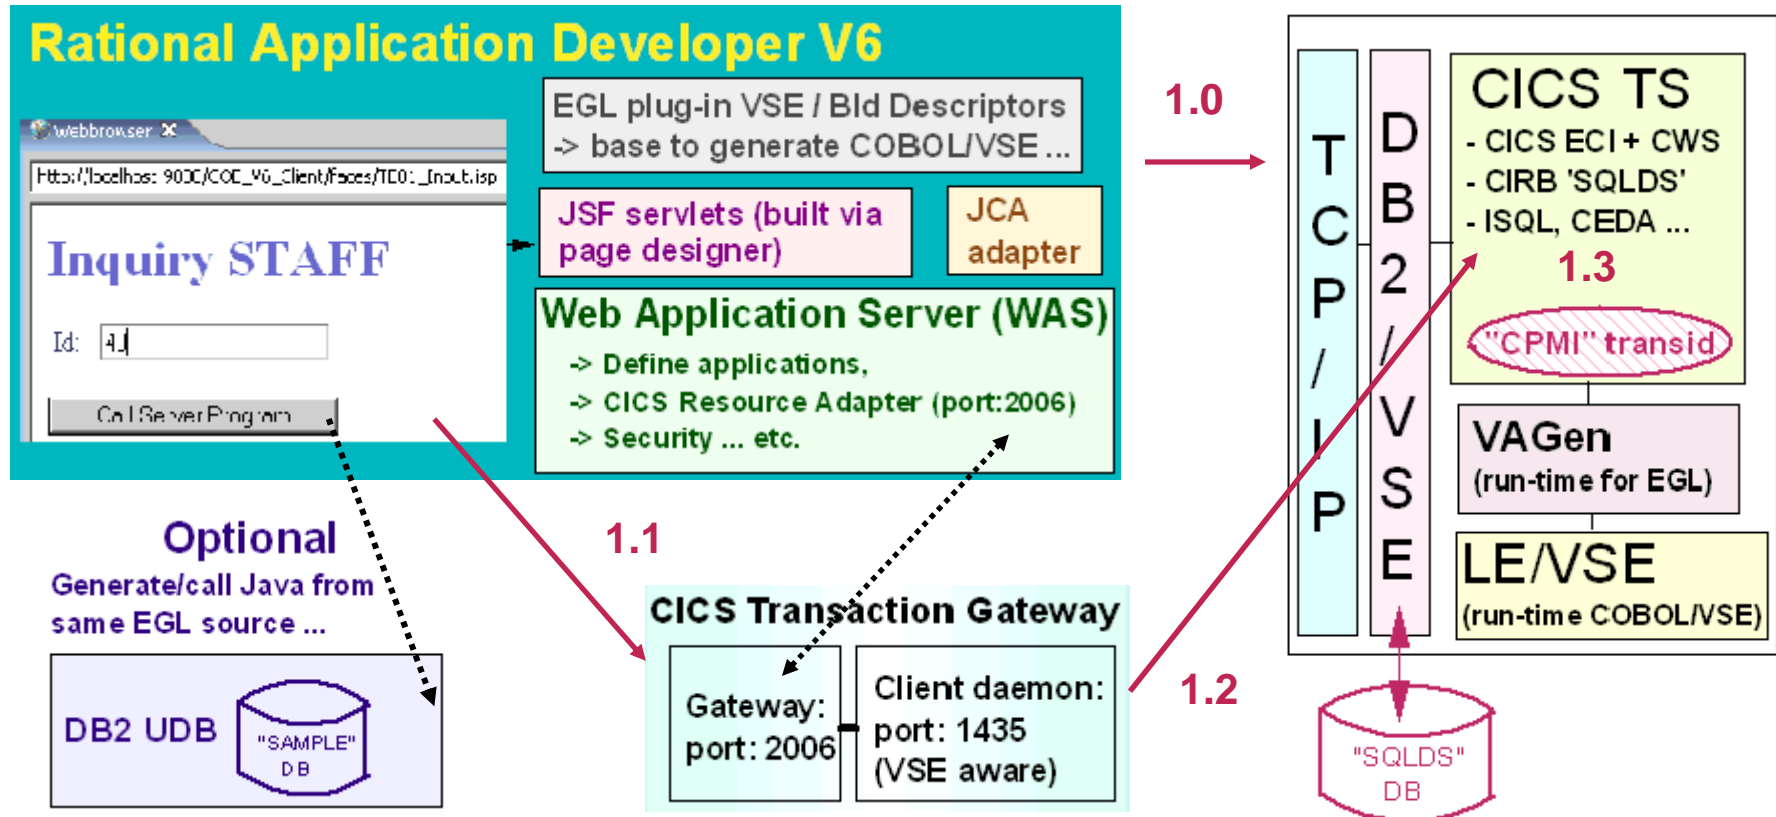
Rational Application Developer V6

webbrowser

http://localhost:9080/COE_V6_Client/faces/TE01_Input.jsp

Inquiry STAFF

Id: 40

Call Server Program

EGL plug-in VSE / Bld Descriptors -> base to generate COBOL/VSE ...

JSF servlets (built via page designer)

JCA adapter

Web Application Server (WAS)
-> Define applications,
-> CICS Resource Adapter (port:2006)
-> Security ... etc.

1.0

TCP/IP

DB2/VSE

CICS TS
- CICS ECI + CWS
- CIRB 'SQLDS'
- ISQL, CEDA ...

1.3

"CPMI" transid

VAGen
(run-time for EGL)

LE/VSE
(run-time COBOL/VSE)

Optional
Generate/call Java from same EGL source ...

DB2 UDB

"SAMPLE" DB

1.1

CICS Transaction Gateway

Gateway: port: 2006

Client daemon: port: 1435 (VSE aware)

1.2

"SQLDS" DB